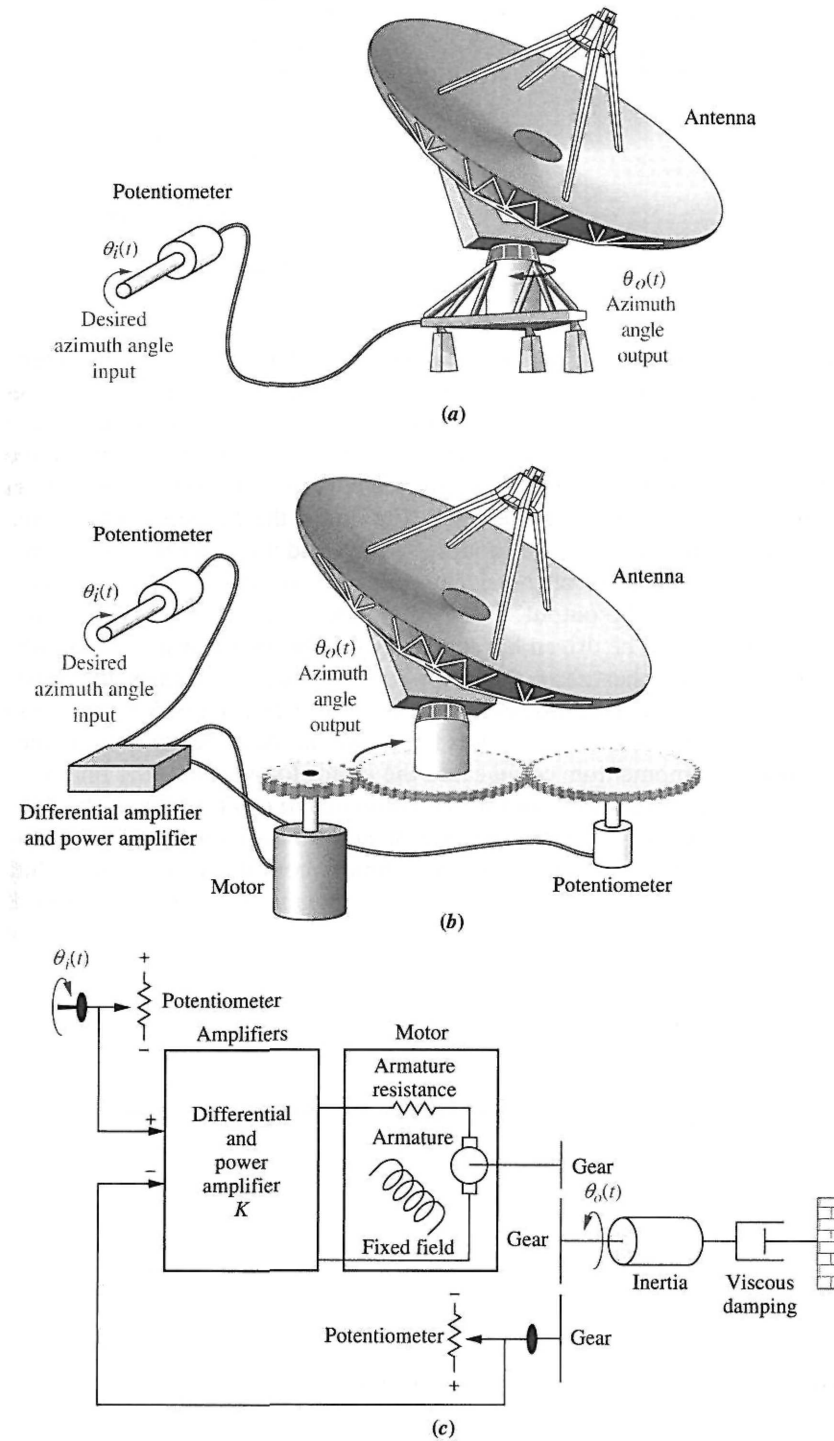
Potentiometer

$\theta_i(t)$

Desired azimuth angle input

Antenna

$\theta_o(t)$
Azimuth angle output

*(a)*

Potentiometer

$\theta_i(t)$

Desired azimuth angle input

Antenna

$\theta_o(t)$
Azimuth angle output

Differential amplifier and power amplifier

Motor

Potentiometer

*(b)*

$\theta_i(t)$

+

Potentiometer

−

Amplifiers

Motor

Armature resistance

Armature

+

Differential and power amplifier $K$

−

Fixed field

Gear

$\theta_o(t)$

Gear

Inertia

Viscous damping

−

Potentiometer

+

Gear

*(c)*